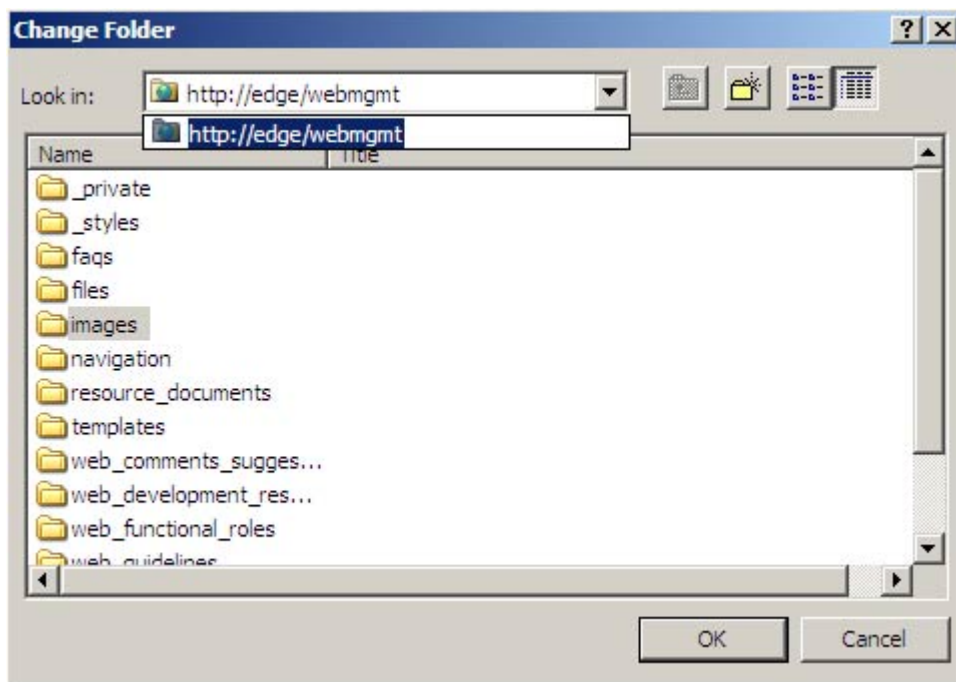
Change Folder

?

Look in: http://edge/webmgmt

http://edge/webmgmt

Name

Title

_private
_styles
faqs
files
images
navigation
resource_documents
templates
web_comments_sugges...
web_development_res...
web_functional_roles
web_guidelines

OK Cancel